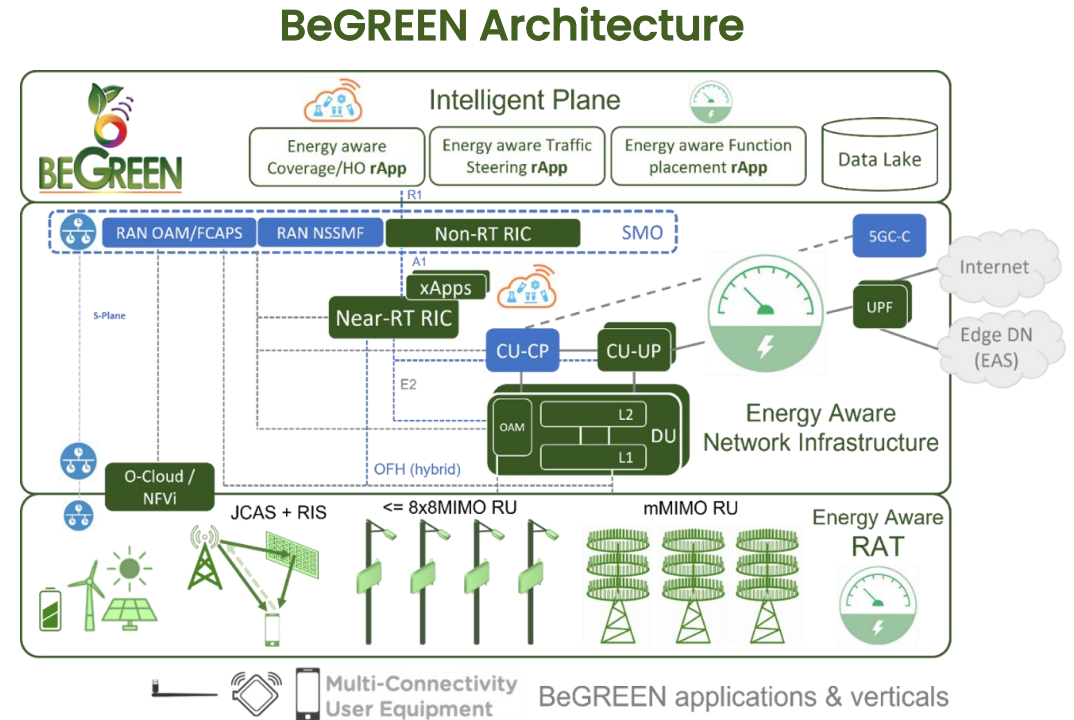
BeGREEN Architecture

BEGREEN

Intelligent Plane

Energy aware Coverage/HO **rApp**

Energy aware Traffic Steering **rApp**

Energy aware Function placement **rApp**

Data Lake

R1

RAN OAM/FCAPS

RAN NSSMF

Non-RT RIC

SMO

A1

xApps

5GC-C

Internet

UPF

Edge DN (EAS)

S-Plane

Near-RT RIC

CU-CP

CU-UP

E2

OAM

L2

DU

L1

Energy Aware Network Infrastructure

OFH (hybrid)

O-Cloud / NFVi

JCAS + RIS

<= 8x8MIMO RU

mMIMO RU

Energy Aware RAT

Multi-Connectivity User Equipment

BeGREEN applications & verticals